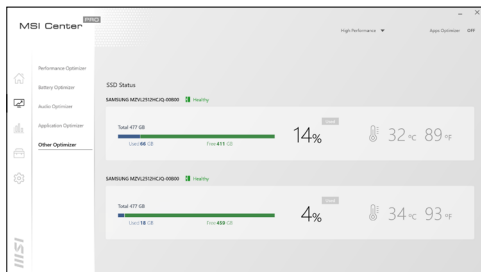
MSI Center PRO

High Performance ▼

Apps Optimizer OFF

Performance Optimizer

Battery Optimizer

Audio Optimizer

Application Optimizer

Other Optimizer

SSD Status

SAMSUNG MZVL2512HCJQ-00B00 Healthy

Total 477 GB

Used 66 GB

Free 411 GB

14%

Used

32 °C 89 °F

SAMSUNG MZVL2512HCJQ-00B00 Healthy

Total 477 GB

Used 18 GB

Free 459 GB

4%

Used

34 °C 93 °F

MSI